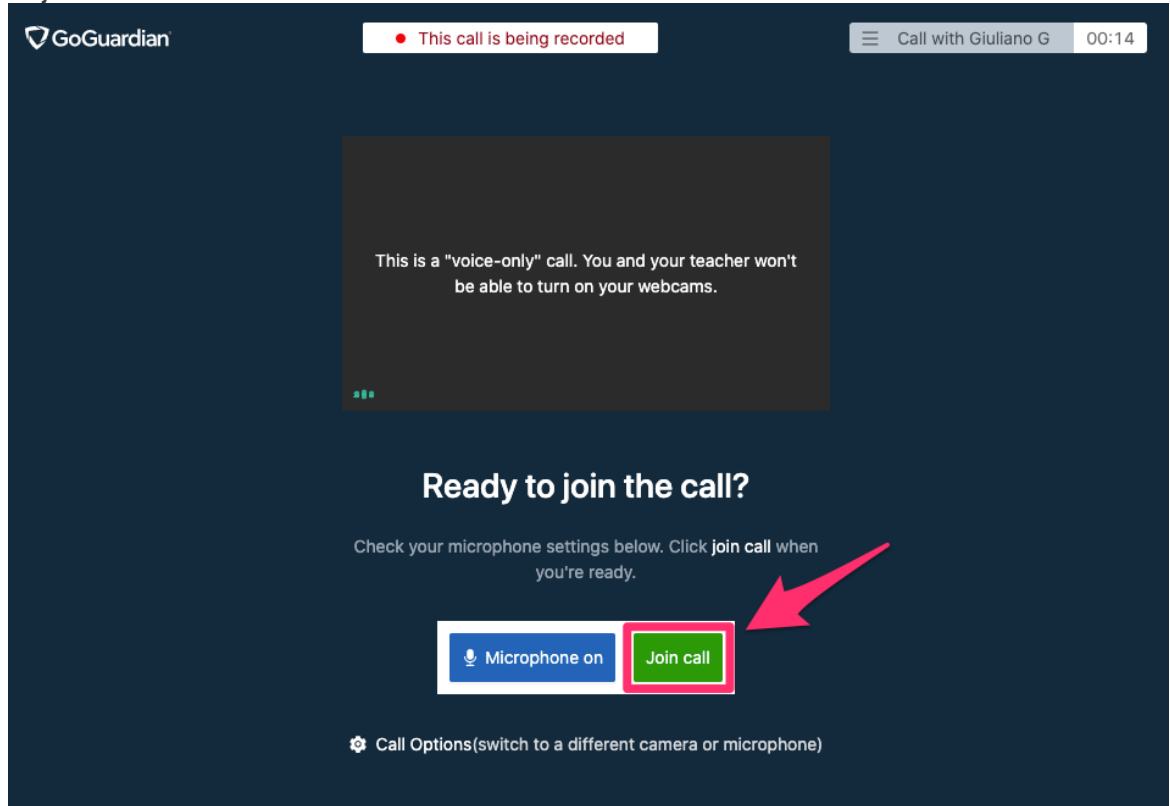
GoGuardian

This call is being recorded

Call with Giuliano G 00:14

This is a "voice-only" call. You and your teacher won't be able to turn on your webcams.

Ready to join the call?

Check your microphone settings below. Click join call when you're ready.

Microphone on

Join call

Call Options(switch to a different camera or microphone)